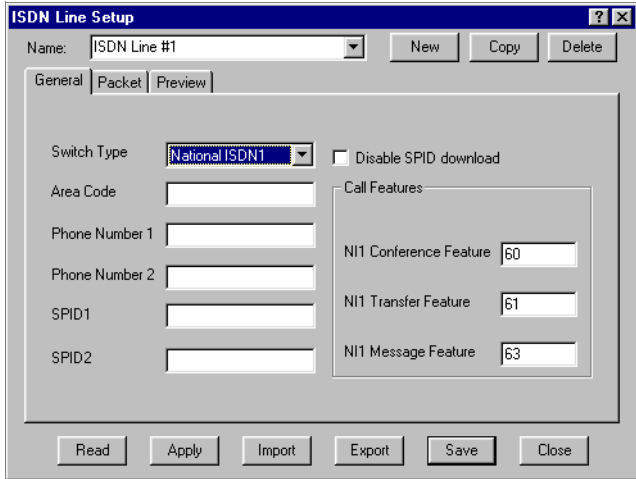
ISDN Line Setup
? ✕
Name: ISDN Line #1
New Copy Delete
General Packet Preview
Switch Type National ISDN1
Disable SPID download
Area Code
Call Features
Phone Number 1
Phone Number 2
NI1 Conference Feature 60
SPID1
NI1 Transfer Feature 61
SPID2
NI1 Message Feature 63
Read Apply Import Export Save Close